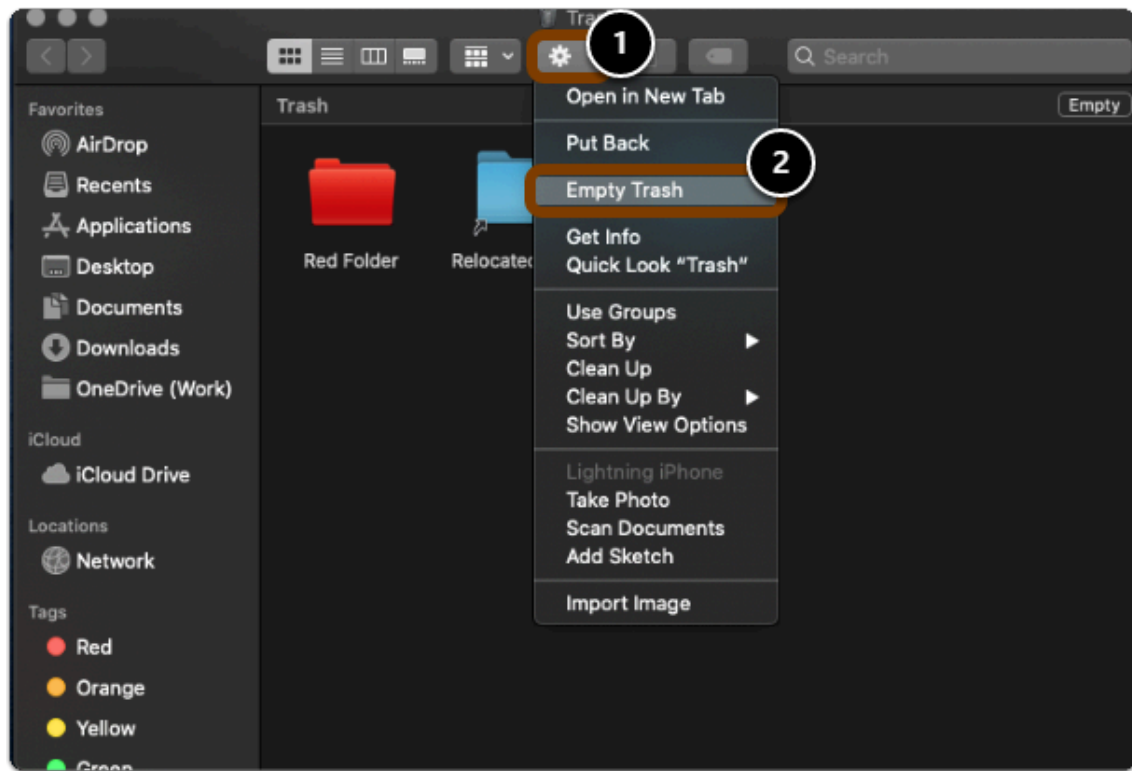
Tra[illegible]

1

Search

Favorites
AirDrop
Recents
Applications
Desktop
Documents
Downloads
OneDrive (Work)

iCloud
iCloud Drive

Locations
Network

Tags
Red
Orange
Yellow
Green

Trash

Empty

Red Folder

Relocatec

Open in New Tab
Put Back
Empty Trash
Get Info
Quick Look "Trash"
Use Groups
Sort By
Clean Up
Clean Up By
Show View Options
Lightning iPhone
Take Photo
Scan Documents
Add Sketch
Import Image

2